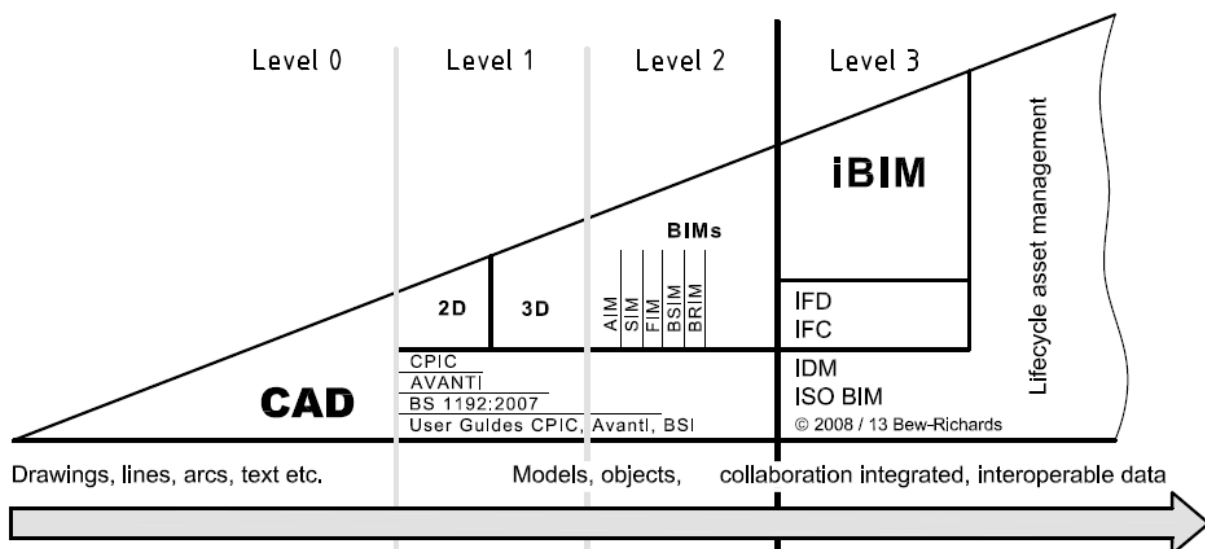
Level 0
Level 1
Level 2
Level 3

Lifecycle asset management

iBIM

BIMs

2D
3D

AIM
SIM
FIM
BSIM
BRIM

IFD
IFC

CAD

CPIC
AVANTI
BS 1192:2007
User Guides CPIC, Avanti, BSI

IDM
ISO BIM
© 2008 / 13 Bew-Richards

Drawings, lines, arcs, text etc.
Models, objects,
collaboration integrated, interoperable data